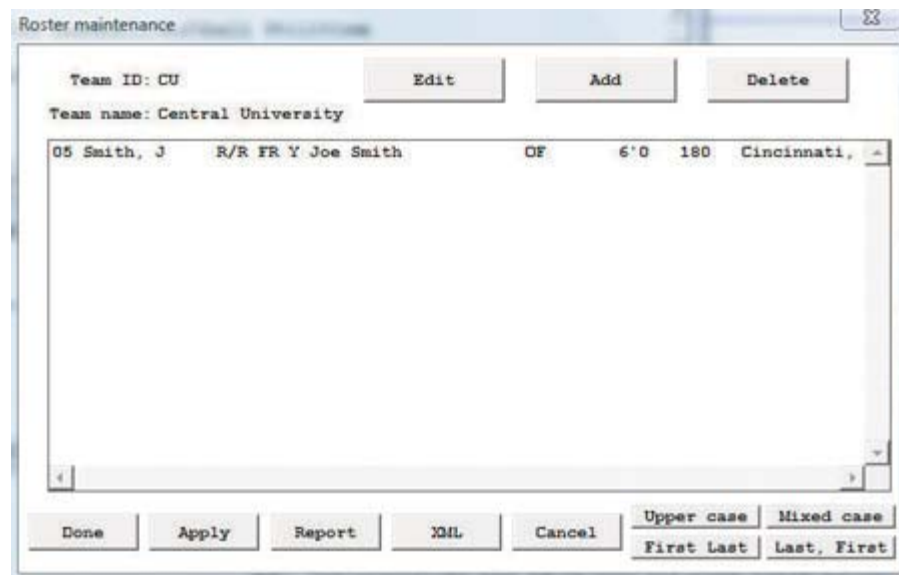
Roster maintenance

Team ID: CU

Edit

Add

Delete

Team name: Central University

05 Smith, J R/R FR Y Joe Smith OF 6'0 180 Cincinnati,

Done

Apply

Report

XML

Cancel

Upper case

Mixed case

First Last

Last, First